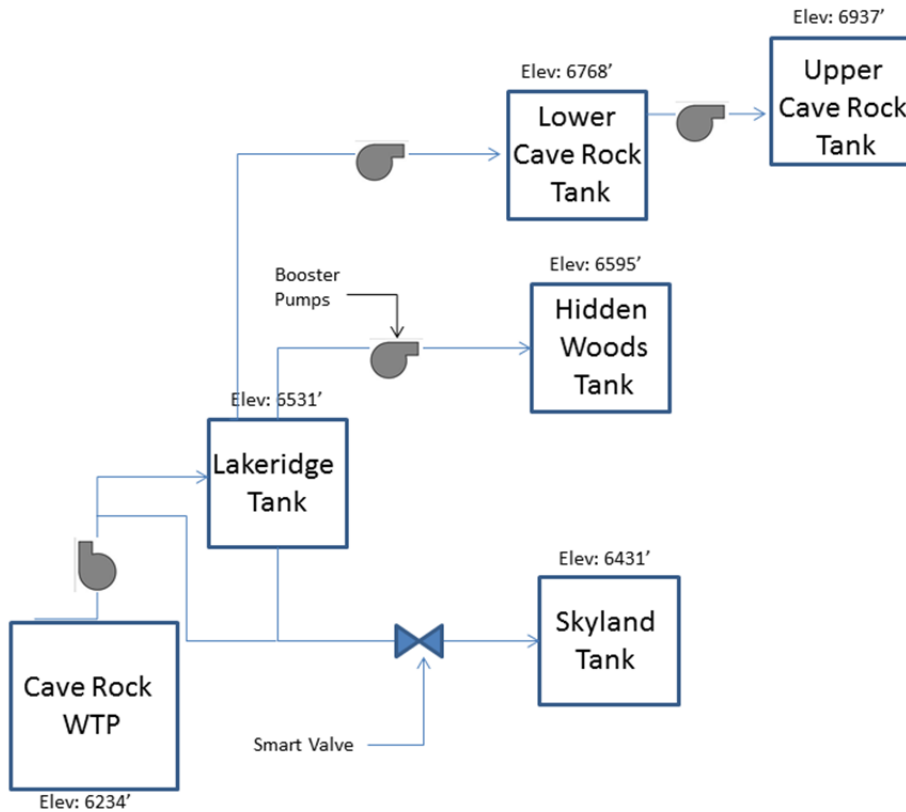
Elev: 6937’
Upper Cave Rock Tank

Elev: 6768’
Lower Cave Rock Tank

Booster Pumps

Elev: 6595’
Hidden Woods Tank

Elev: 6531’
Lakeridge Tank

Elev: 6431’
Skyland Tank

Cave Rock WTP
Elev: 6234’

Smart Valve